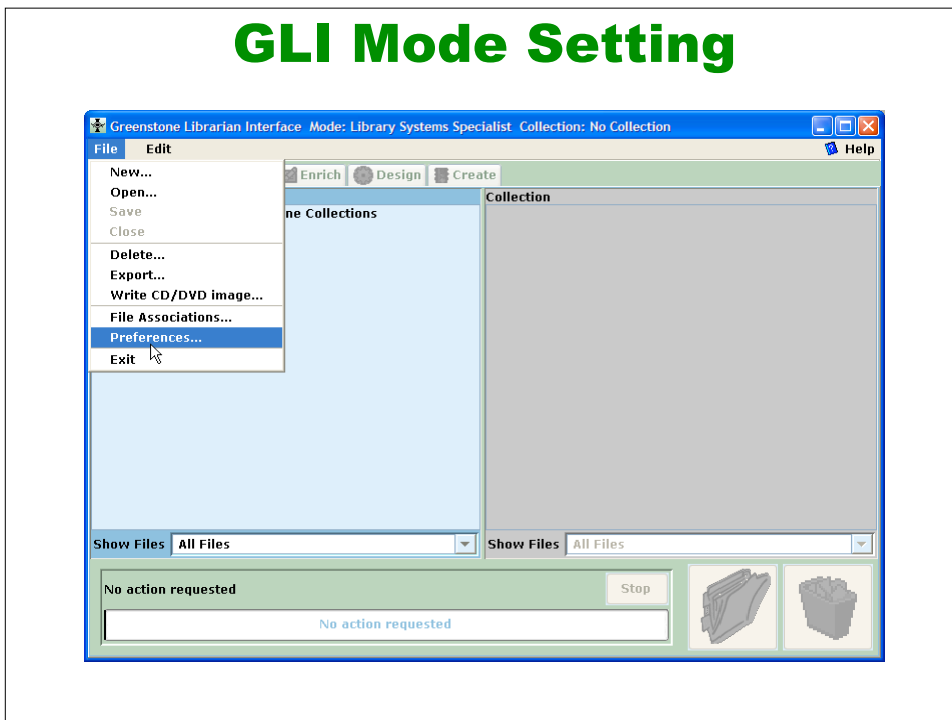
GLI Mode Setting

Greenstone Librarian Interface Mode: Library Systems Specialist Collection: No Collection

File Edit Help

New...
Open...
Save
Close
Delete...
Export...
Write CD/DVD image...
File Associations...
Preferences...
Exit

Enrich Design Create

ne Collections

Collection

Show Files All Files

Show Files All Files

No action requested

Stop

No action requested